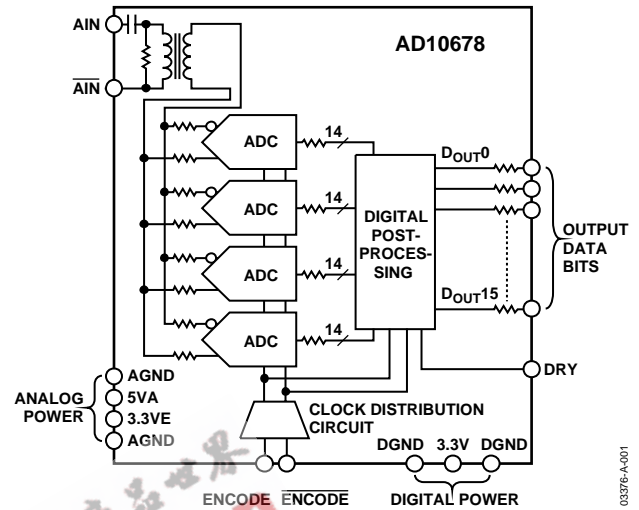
AIN

$\overline{AIN}$

AD10678

ADC

14

ADC

14

ADC

14

ADC

14

DIGITAL POST-PROCESSING

$D_{OUT}0$

$D_{OUT}15$

OUTPUT DATA BITS

DRY

ANALOG POWER

AGND

5VA

3.3VE

AGND

CLOCK DISTRIBUTION CIRCUIT

DGND 3.3V DGND

ENCODE $\overline{ENCODE}$

DIGITAL POWER

03376-A-001